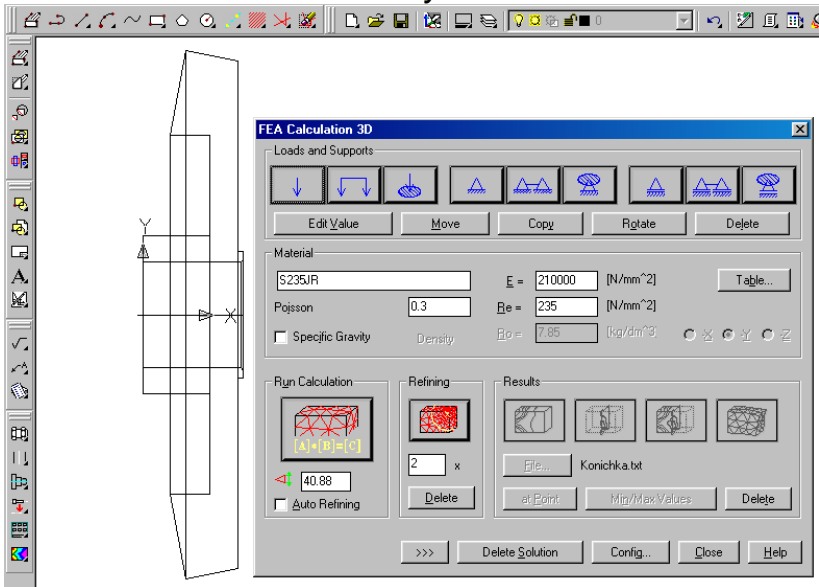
0

Y

FEA Calculation 3D

Loads and Supports

Edit Value

Move

Copy

Rotate

Delete

Material

S235JR

E = 210000 [N/mm^2]

Table...

Poisson 0.3

Re = 235 [N/mm^2]

Specific Gravity

Density

Ro = 7.85 [kg/dm^3]

X Y Z

Run Calculation

[A]•[B]=[C]

40.88

Auto Refining

Refining

2 x

Delete

Results

File...

Konichka.txt

at Point

Min/Max Values

Delete

>>>

Delete Solution

Config...

Close

Help